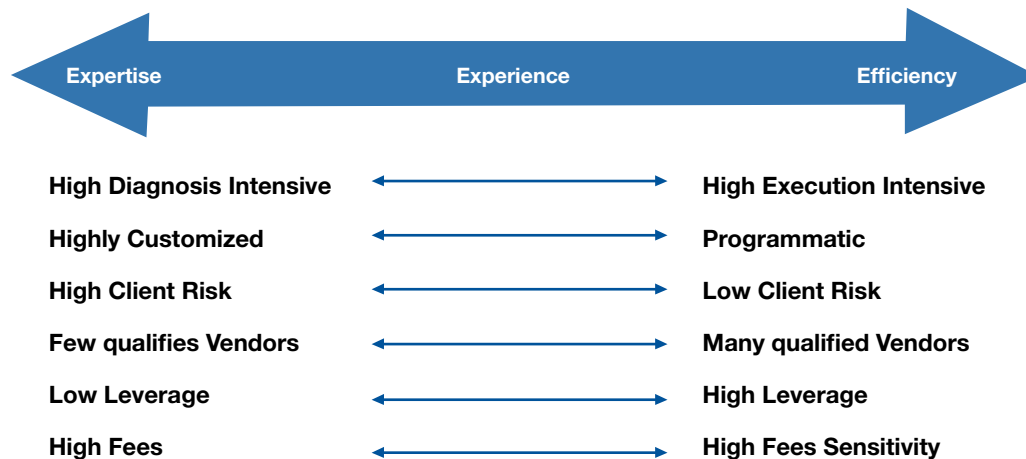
Expertise Experience Efficiency

High Diagnosis Intensive High Execution Intensive

Highly Customized Programmatic

High Client Risk Low Client Risk

Few qualifies Vendors Many qualified Vendors

Low Leverage High Leverage

High Fees High Fees Sensitivity